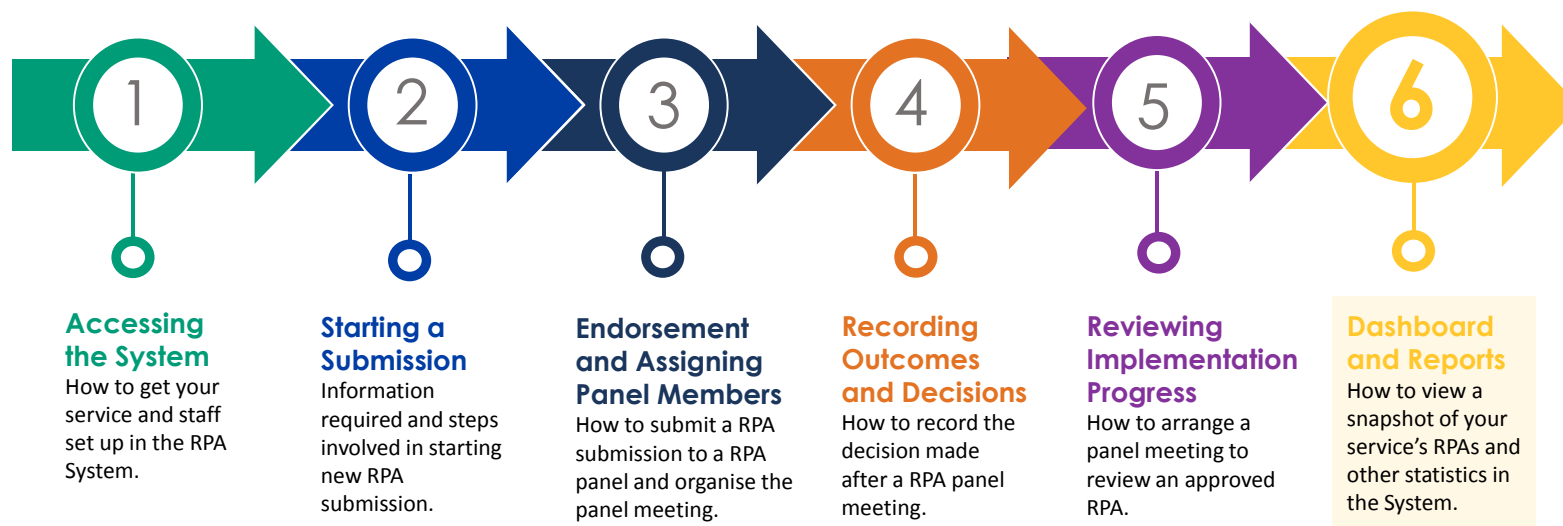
1

2

3

4

5

6

Accessing the System
How to get your service and staff set up in the RPA System.

Starting a Submission
Information required and steps involved in starting new RPA submission.

Endorsement and Assigning Panel Members
How to submit a RPA submission to a RPA panel and organise the panel meeting.

Recording Outcomes and Decisions
How to record the decision made after a RPA panel meeting.

Reviewing Implementation Progress
How to arrange a panel meeting to review an approved RPA.

Dashboard and Reports
How to view a snapshot of your service's RPAs and other statistics in the System.